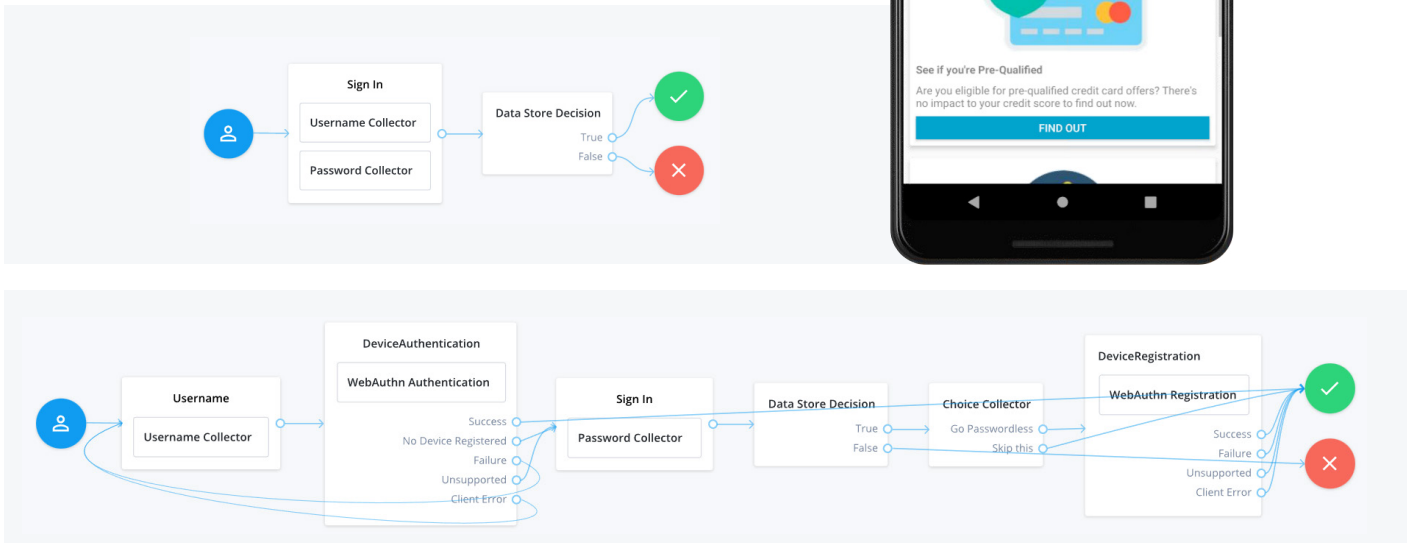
Sign In
Username Collector
Password Collector

Data Store Decision
True
False

See if you're Pre-Qualified

Are you eligible for pre-qualified credit card offers? There's no impact to your credit score to find out now.

FIND OUT

DeviceAuthentication
WebAuthn Authentication
Success
No Device Registered
Failure
Unsupported
Client Error

Username
Username Collector

Sign In
Password Collector

Data Store Decision
True
False

Choice Collector
Go Passwordless
Skip this

DeviceRegistration
WebAuthn Registration
Success
Failure
Unsupported
Client Error